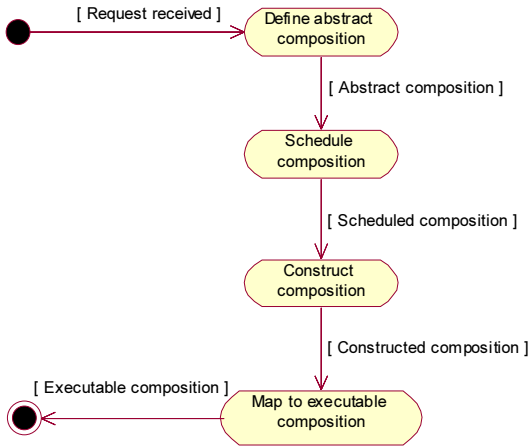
[ Request received ]

Define abstract composition

[ Abstract composition ]

Schedule composition

[ Scheduled composition ]

Construct composition

[ Constructed composition ]

[ Executable composition ]

Map to executable composition